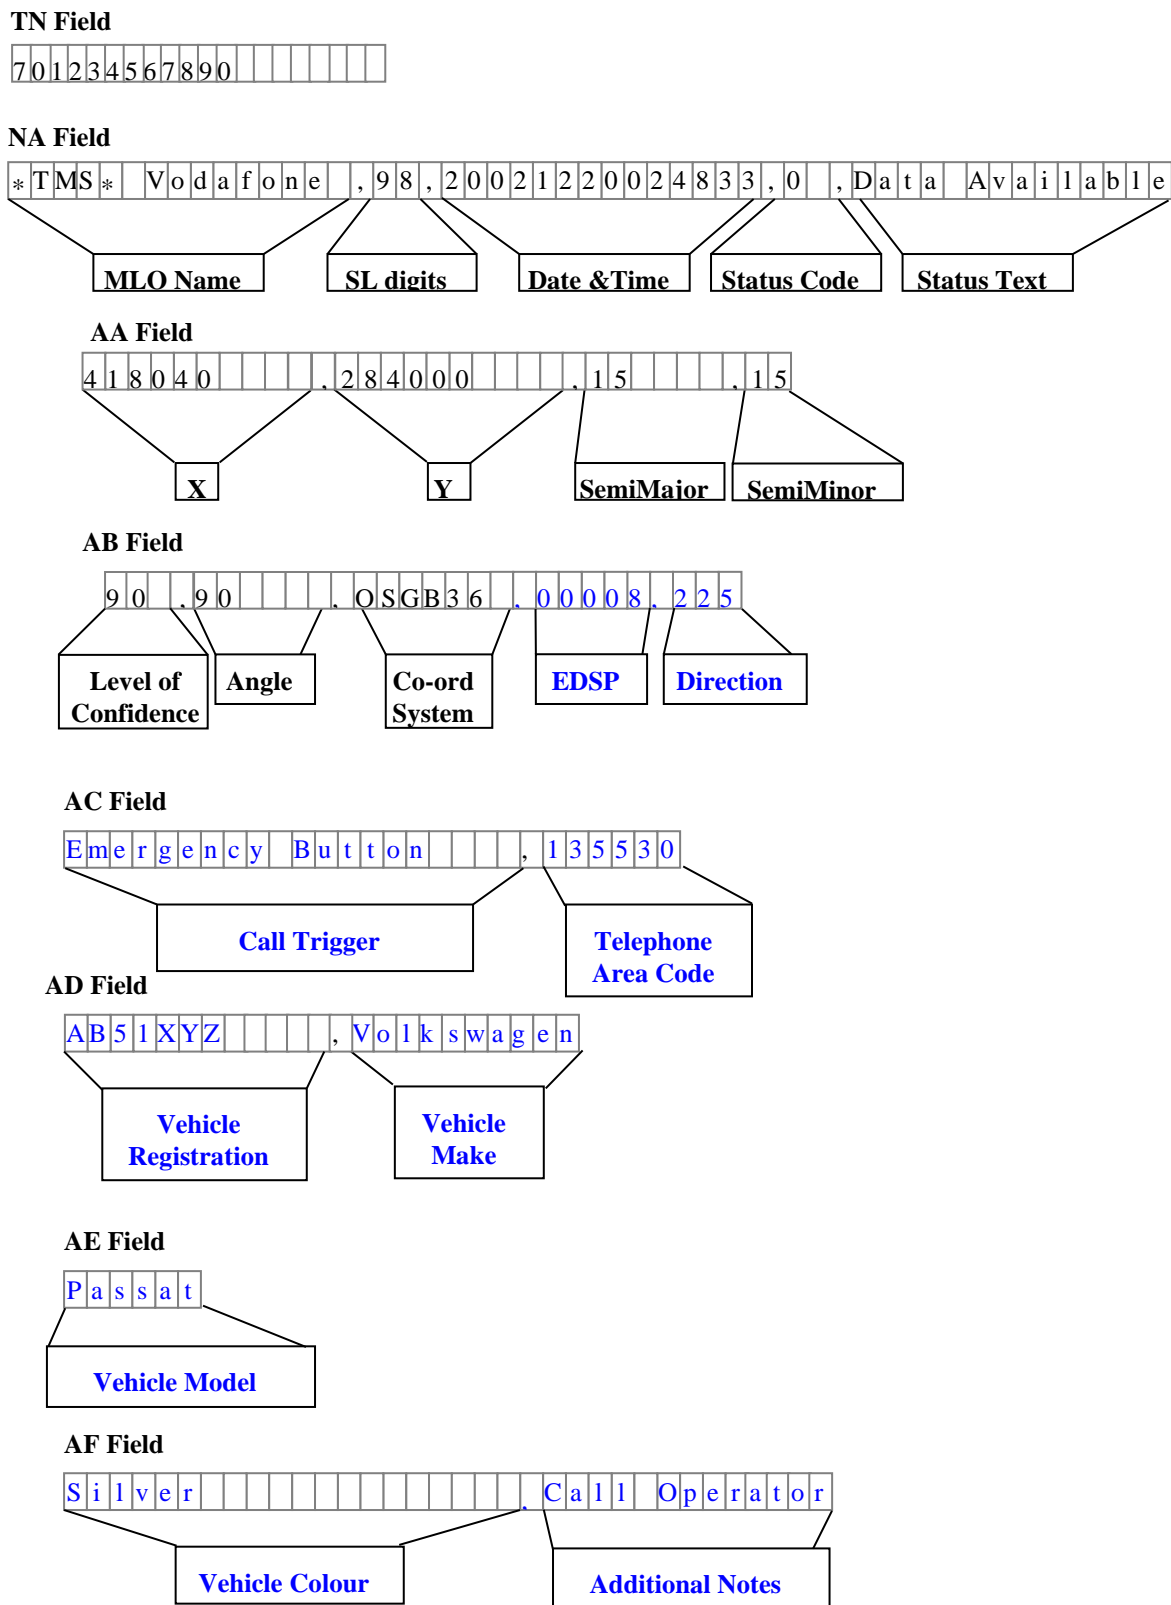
TN Field

7012345678 90

NA Field

*TMS* Vodafone ,98,20021220024833,0 ,Data Available

MLO Name
SL digits
Date &Time
Status Code
Status Text

AA Field

418040 ,284000 ,15 ,15

X
Y
SemiMajor
SemiMinor

AB Field

90 ,90 ,OSGB36 .00008,225

Level of Confidence
Angle
Co-ord System
EDSP
Direction

AC Field

Emergency Button ,135530

Call Trigger
Telephone Area Code

AD Field

AB51XYZ ,Volkswagen

Vehicle Registration
Vehicle Make

AE Field

Passat

Vehicle Model

AF Field

Silver ,Call Operator

Vehicle Colour
Additional Notes